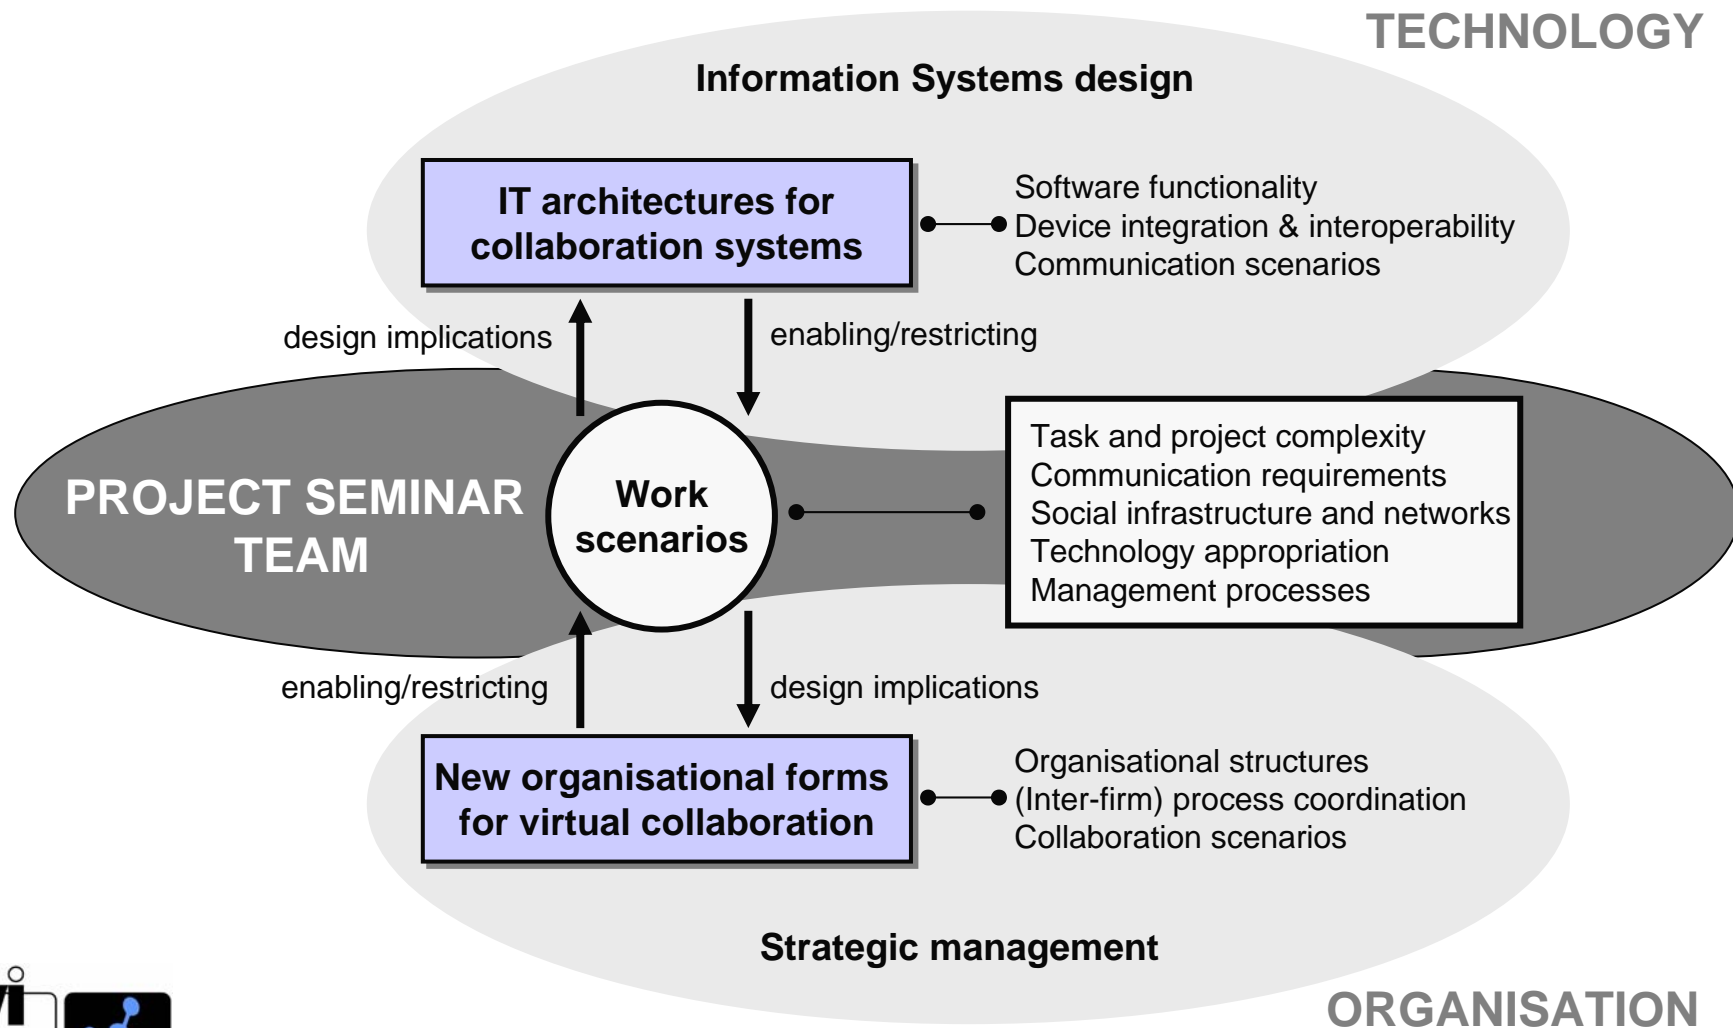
TECHNOLOGY

Information Systems design

IT architectures for collaboration systems

Software functionality
Device integration & interoperability
Communication scenarios

design implications

enabling/restricting

PROJECT SEMINAR TEAM

Work scenarios

Task and project complexity
Communication requirements
Social infrastructure and networks
Technology appropriation
Management processes

enabling/restricting

design implications

New organisational forms for virtual collaboration

Organisational structures
(Inter-firm) process coordination
Collaboration scenarios

Strategic management

ORGANISATION